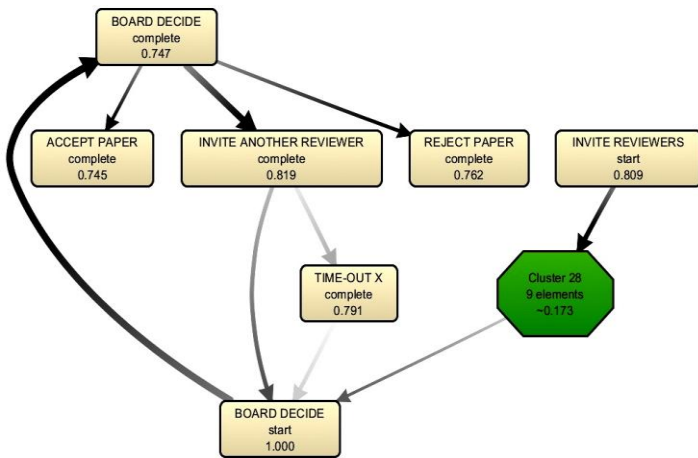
BOARD DECIDE
complete
0.747

ACCEPT PAPER
complete
0.745

INVITE ANOTHER REVIEWER
complete
0.819

REJECT PAPER
complete
0.762

INVITE REVIEWERS
start
0.809

TIME-OUT X
complete
0.791

Cluster 28
9 elements
~0.173

BOARD DECIDE
start
1.000